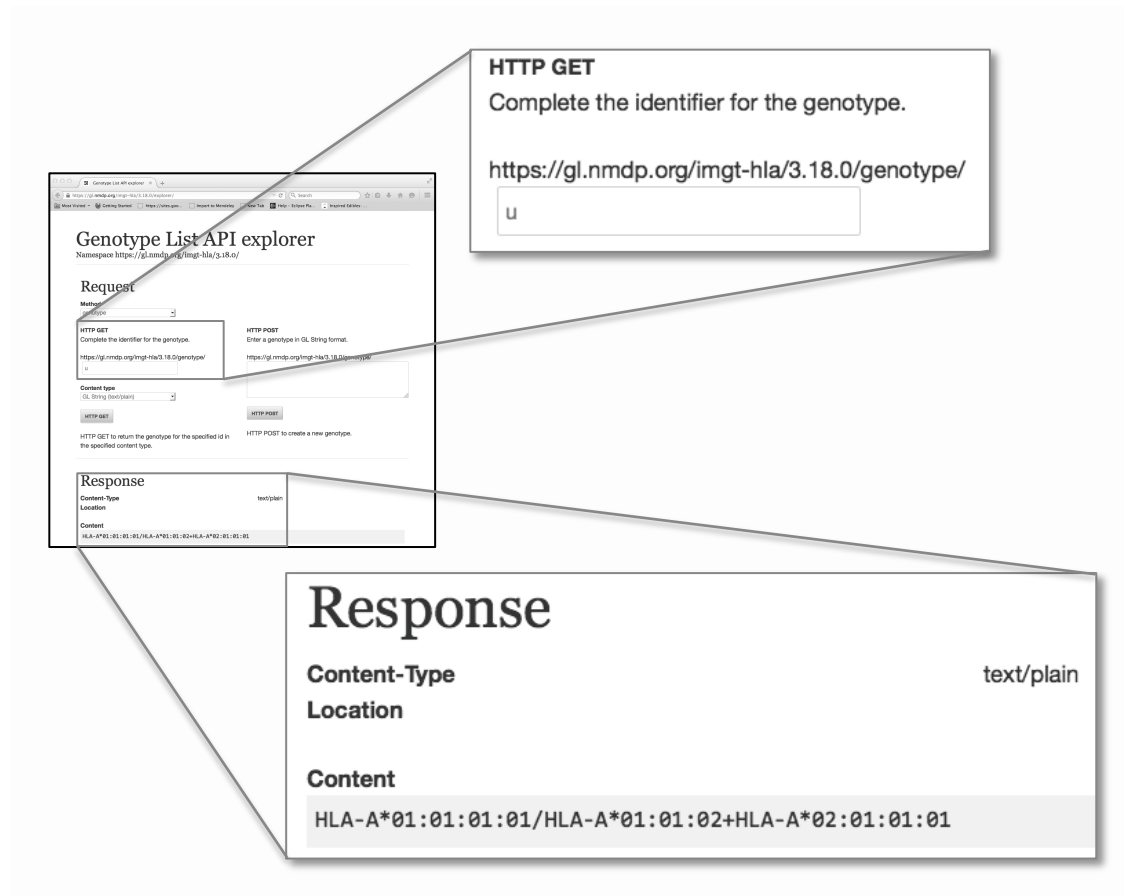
HTTP GET

Complete the identifier for the genotype.

https://gl.nmdp.org/imgt-hla/3.18.0/genotype/

u

Genotype List API explorer ×

https://gl.nmdp.org/imgt-hla/3.18.0/explorer/

Search

Most Visited Getting Started https://sites.goo... Import to Mendeley New Tab Help - Eclipse Pla... Inspired Edibles

Genotype List API explorer

Namespace https://gl.nmdp.org/imgt-hla/3.18.0/

Request

Method

genotype

HTTP GET

Complete the identifier for the genotype.

https://gl.nmdp.org/imgt-hla/3.18.0/genotype/

u

Content type

GL String (text/plain)

HTTP GET

HTTP GET to return the genotype for the specified id in the specified content type.

HTTP POST

Enter a genotype in GL String format.

https://gl.nmdp.org/imgt-hla/3.18.0/genotype/

HTTP POST

HTTP POST to create a new genotype.

Response

Content-Type text/plain

Location

Content

HLA-A*01:01:01:01/HLA-A*01:01:02+HLA-A*02:01:01:01

Response

Content-Type text/plain

Location

Content

HLA-A*01:01:01:01/HLA-A*01:01:02+HLA-A*02:01:01:01